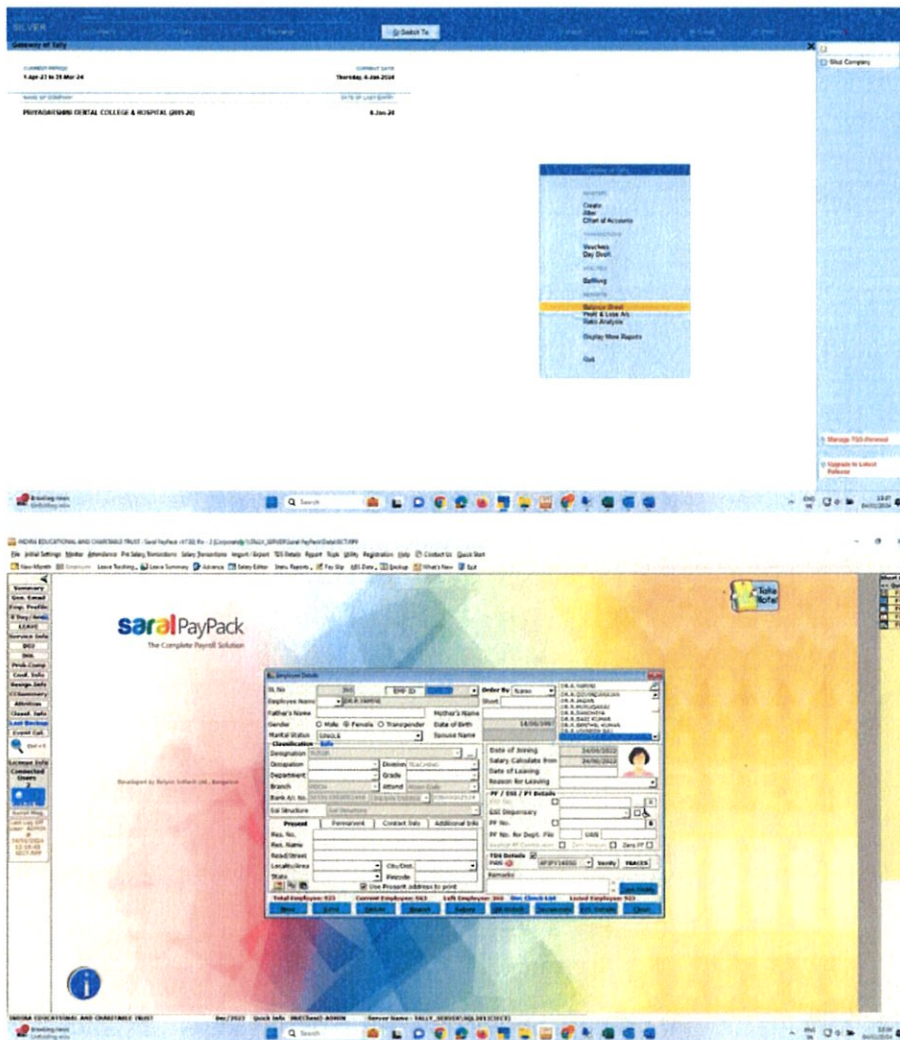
SILVER

G: Switch To

Gateway of Tally

CURRENT PERIOD
1-Apr-23 to 31-Mar-24

CURRENT DATE
Thursday, 4-Jan-2024

NAME OF COMPANY

DATE OF LAST ENTRY

PRIYADARSHINI DENTAL COLLEGE & HOSPITAL (2019-20)

6-Jan-24

Gateway of Tally

MASTERS

Create
Alter
Chart of Accounts

TRANSACTIONS

Vouchers
Day Book

UTILITIES

Banking

REPORTS

Balance Sheet
Profit & Loss A/c
Ratio Analysis

Display More Reports

Quit

Shut Company

Manage TSS Renewal

Upgrade to Latest Release

Breaking news

Search

INDIRA EDUCATIONAL AND CHARITABLE TRUST - Saral PayPack

File Initial Settings Master Attendance Pre Salary Transactions Salary Transactions Import / Export TDS Details Report Tools Utility Registration Help Contact Us Quick Start

New Month Employee Leave Tracking Leave Summary Advance Salary Editor Imp. Reports Pay Slip ESS Data Backup What's New Exit

Summary
Gen. Email
Emp. Profile
LEAVE
Service Info
DEI
Prob.Comp
Conf. Info
Resign Info
Attrition
Last Backup
Export Cell

License Info
Connected Users

Take Note

saral PayPack
The Complete Payroll Solution

Developed by Relyon Softech Ltd., Bangalore

Employee Details

SL No | EMP ID | Order By | Name
Employee Name | DR.R.SABINA
Father's Name | Mother's Name
Gender | Male | Female | Transgender | Date of Birth | 14/06/1997
Marital Status | SINGLE | Spouse Name
Classification | Info
Designation
Occupation | Division
Department | Grade
Branch | Attend
Bank A/c No.
Esi Structure

Date of Joining | 24/06/2022
Salary Calculate from | 24/06/2022
Date of Leaving
Reason for Leaving

PF / ESI / PT Details
ESI No.
ESI Dispensary
PF No.
PF No. for Dept. File | UAN

TDS Details
PAN | Verify | TRACES
Remarks

Present | Permanent | Contact Info | Additional Info
Res. No.
Res. Name
Road/Street
Locality/Area | City/Dist.
State | Pincode
Use Present address to print

Total Employees: 923 | Current Employees: 563 | Left Employees: 360 | Listed Employees: 923

Show | Save | Delete | Search | Salary | Close

INDIRA EDUCATIONAL AND CHARITABLE TRUST | Dec/2022 | Quick Info | Server Name: TALLY_SERVER\SQL2012

Breaking news

Search